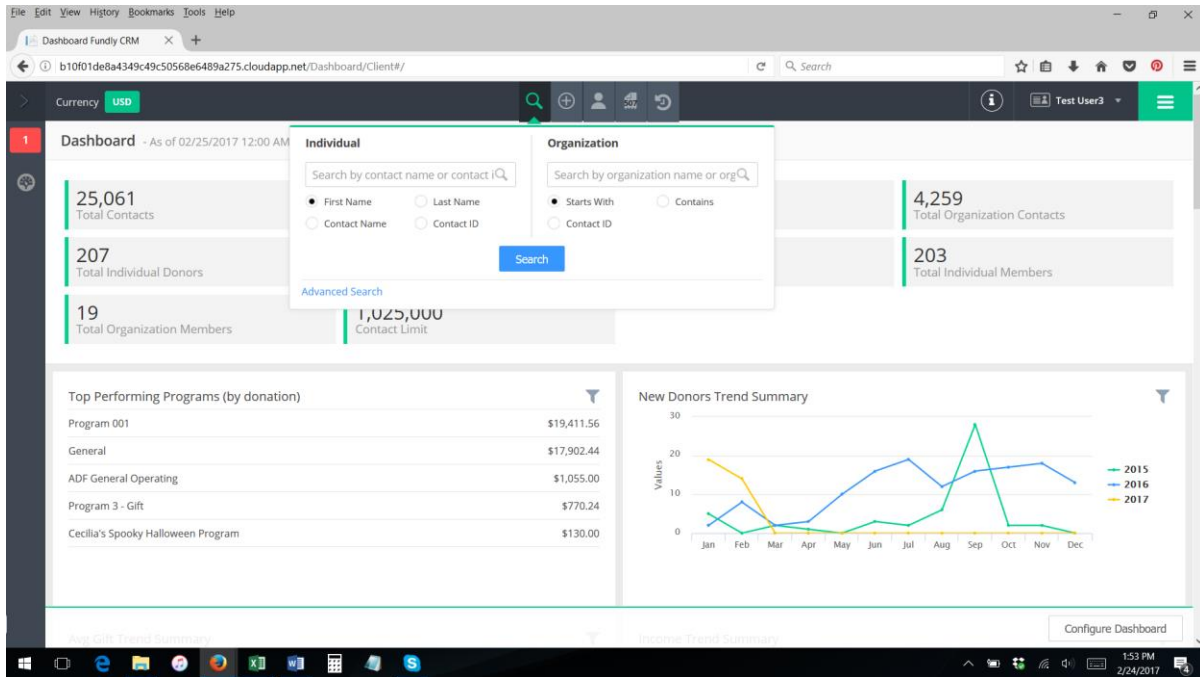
File Edit View History Bookmarks Tools Help

Dashboard Fundly CRM

b10f01de8a4349c49c50568e6489a275.cloudapp.net/Dashboard/Client#/

Search

Currency USD

Test User3

1

Dashboard - As of 02/25/2017 12:00 AM

Individual

Search by contact name or contact i

First Name

Last Name

Contact Name

Contact ID

Organization

Search by organization name or org

Starts With

Contains

Contact ID

Search

Advanced Search

25,061
Total Contacts

207
Total Individual Donors

19
Total Organization Members

1,025,000
Contact Limit

4,259
Total Organization Contacts

203
Total Individual Members

Top Performing Programs (by donation)

| | |
|---|---|
| Program 001 | \$19,411.56 |
| General | \$17,902.44 |
| ADF General Operating | \$1,055.00 |
| Program 3 - Gift | \$770.24 |
| Cecilia's Spooky Halloween Program | \$130.00 |

New Donors Trend Summary

30
20
10
0
Values
Jan Feb Mar Apr May Jun Jul Aug Sep Oct Nov Dec

2015
2016
2017

Avg Gift Trend Summary

Income Trend Summary

Configure Dashboard

1:53 PM
2/24/2017